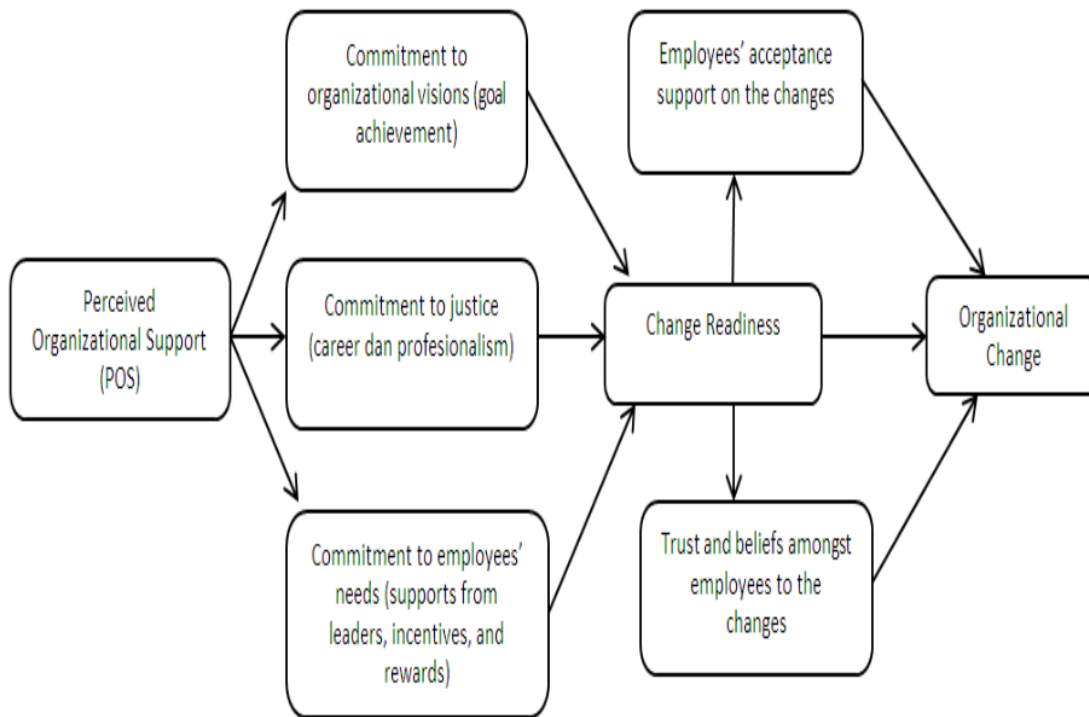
Perceived Organizational Support (POS)

Commitment to organizational visions (goal achievement)

Commitment to justice (career dan profesionalism)

Commitment to employees' needs (supports from leaders, incentives, and rewards)

Change Readiness

Employees' acceptance support on the changes

Trust and beliefs amongst employees to the changes

Organizational Change